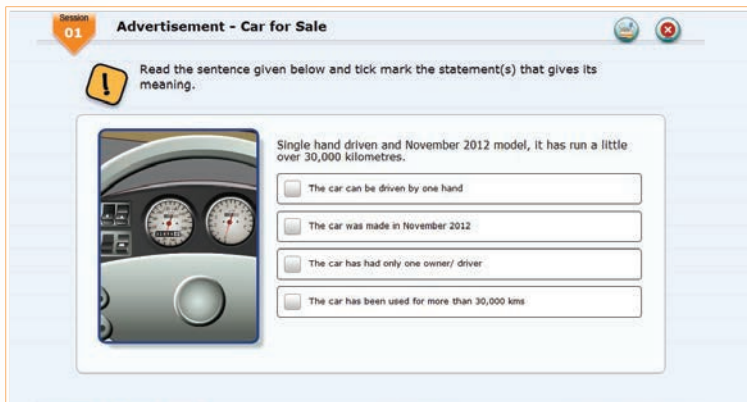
Session
01

Advertisement - Car for Sale

!

Read the sentence given below and tick mark the statement(s) that gives its meaning.

Single hand driven and November 2012 model, it has run a little over 30,000 kilometres.

The car can be driven by one hand

The car was made in November 2012

The car has had only one owner/ driver

The car has been used for more than 30,000 kms